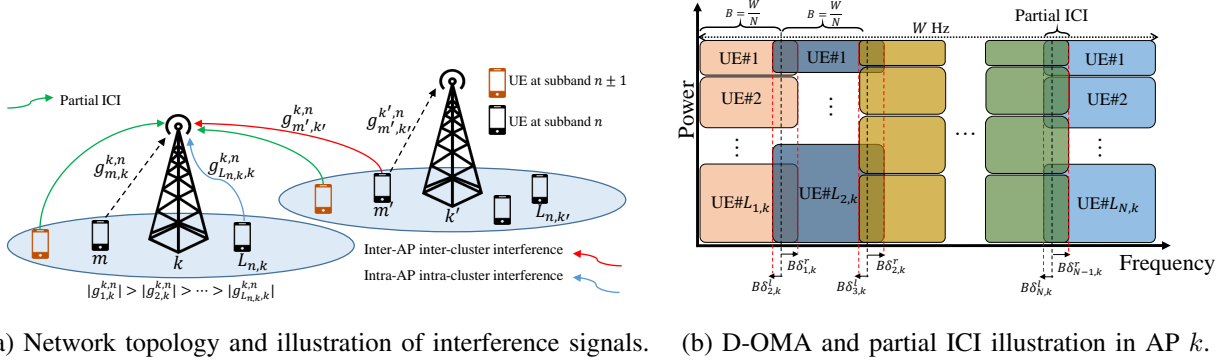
Partial ICI

UE at subband $n \pm 1$

UE at subband $n$

$g_{m',k}^{k,n}$

$g_{m',k'}^{k',n}$

$g_{m,k}^{k,n}$

$g_{L_{n,k},k}^{k,n}$

$m$

$k$

$L_{n,k}$

$m'$

$k'$

$L_{n,k'}$

Inter-AP inter-cluster interference

Intra-AP intra-cluster interference

$|g_{1,k}^{k,n}| > |g_{2,k}^{k,n}| > \cdots > |g_{L_{n,k},k}^{k,n}|$

a) Network topology and illustration of interference signals.

$B = \frac{W}{N}$

$B = \frac{W}{N}$

$W$ Hz

Partial ICI

Power

UE#1

UE#2

⋮

UE#$L_{1,k}$

UE#1

⋮

UE#$L_{2,k}$

…

UE#1

UE#2

⋮

UE#$L_{N,k}$

$B\delta_{2,k}^{l}$

$B\delta_{1,k}^{r}$

$B\delta_{3,k}^{l}$

$B\delta_{2,k}^{r}$

$B\delta_{N,k}^{l}$

$B\delta_{N-1,k}^{r}$

Frequency

(b) D-OMA and partial ICI illustration in AP $k$.